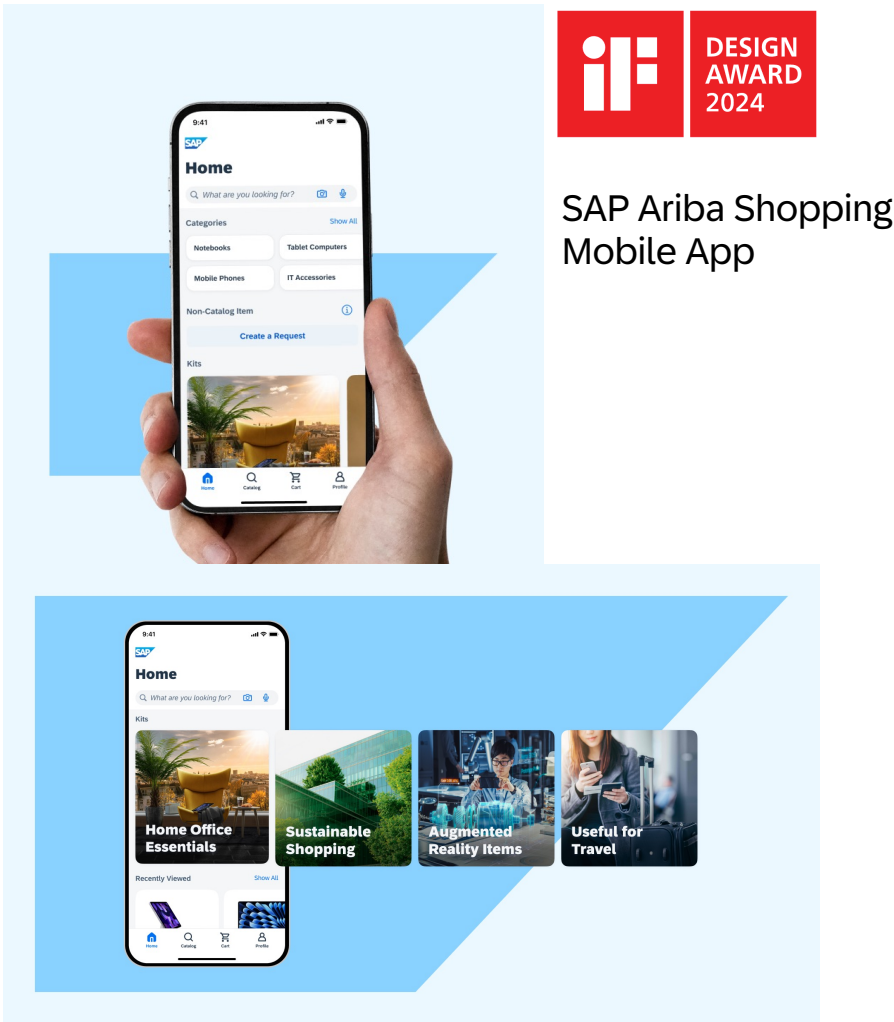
iF DESIGN AWARD 2024

SAP Ariba Shopping Mobile App

9:41

SAP

Home

What are you looking for?

Categories Show All

Notebooks

Tablet Computers

Mobile Phones

IT Accessories

Non-Catalog Item

Create a Request

Kits

Home Catalog Cart Profile

9:41

SAP

Home

What are you looking for?

Kits

Home Office Essentials

Sustainable Shopping

Augmented Reality Items

Useful for Travel

Recently Viewed Show All

Home Catalog Cart Profile